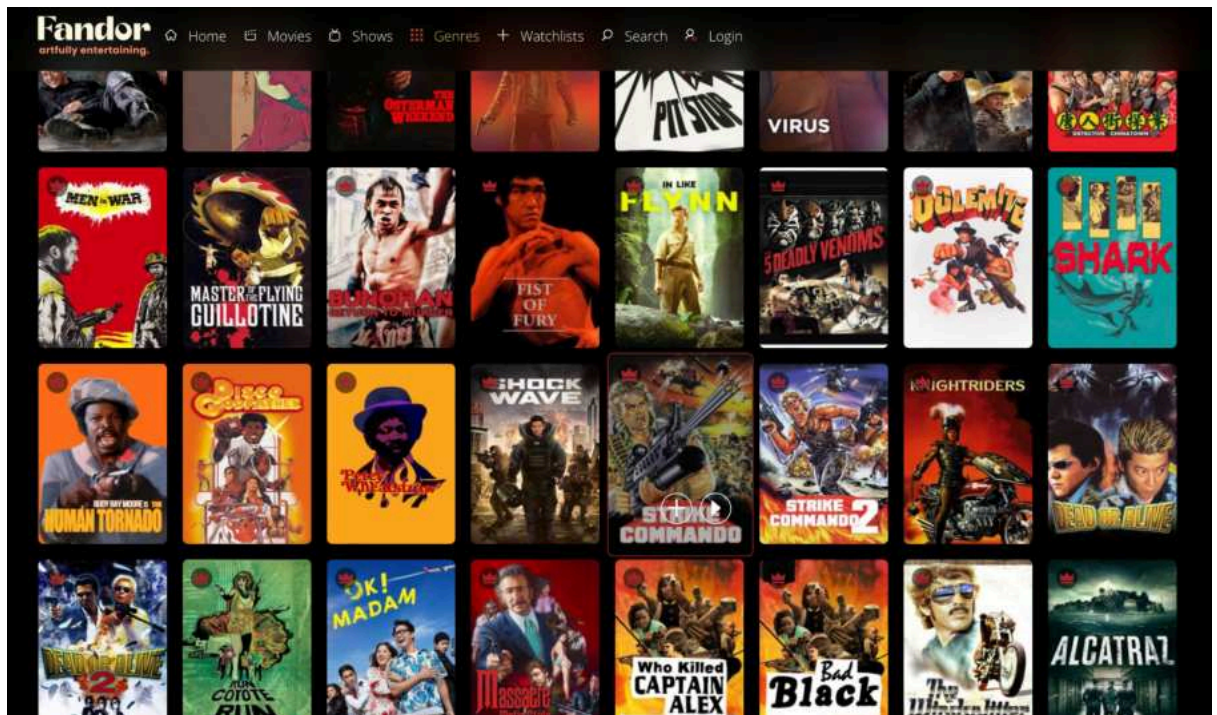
Fandor
artfully entertaining.
Home Movies Shows Genres + Watchlists Search Login

THE OSTERMAN WEEKEND
PIT STOP
VIRUS
DETECTIVE CHINATOWN

MEN in WAR
MASTER OF THE FLYING GUILLOTINE
BUNOHAN RETURN TO MURDER
FIST OF FURY
IN LIKE FLYNN
5 DEADLY VENOMS
DOLEMITE
SHARK

HUMAN TORNADO
Disco Godfather
Petey Wheatstraw
SHOCK WAVE
STRIKE COMMANDO
STRIKE COMMANDO 2
KNIGHTRIDERS
DEAD OR ALIVE

DEAD OR ALIVE 2
RUN COYOTE RUN
OK! MADAM
Massacre
Who Killed CAPTAIN ALEX
Bad Black
The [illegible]
ALCATRAZ